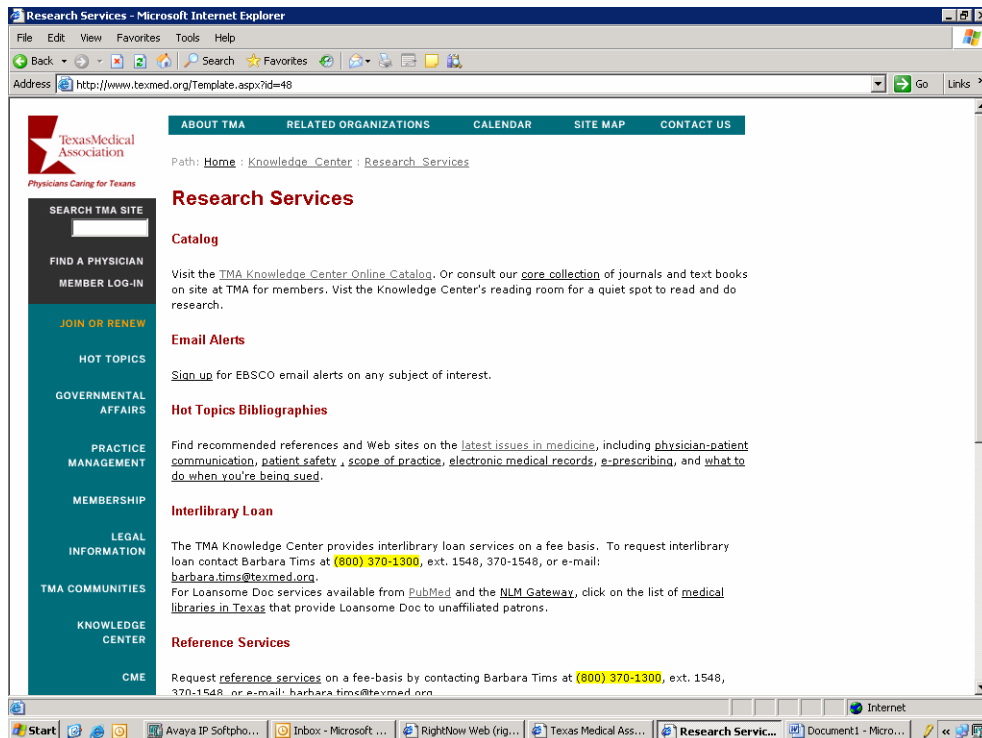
Research Services - Microsoft Internet Explorer

File Edit View Favorites Tools Help

Back Search Favorites

Address http://www.texmed.org/Template.aspx?id=48 Go Links

TexasMedical Association

Physicians Caring for Texans

ABOUT TMA RELATED ORGANIZATIONS CALENDAR SITE MAP CONTACT US

Path: Home : Knowledge Center : Research Services

SEARCH TMA SITE

FIND A PHYSICIAN

MEMBER LOG-IN

JOIN OR RENEW

HOT TOPICS

GOVERNMENTAL AFFAIRS

PRACTICE MANAGEMENT

MEMBERSHIP

LEGAL INFORMATION

TMA COMMUNITIES

KNOWLEDGE CENTER

CME

Research Services

Catalog

Visit the TMA Knowledge Center Online Catalog. Or consult our core collection of journals and text books on site at TMA for members. Vist the Knowledge Center's reading room for a quiet spot to read and do research.

Email Alerts

Sign up for EBSCO email alerts on any subject of interest.

Hot Topics Bibliographies

Find recommended references and Web sites on the latest issues in medicine, including physician-patient communication, patient safety , scope of practice, electronic medical records, e-prescribing, and what to do when you're being sued.

Interlibrary Loan

The TMA Knowledge Center provides interlibrary loan services on a fee basis. To request interlibrary loan contact Barbara Tims at (800) 370-1300, ext. 1548, 370-1548, or e-mail: barbara.tims@texmed.org.
For Loansome Doc services available from PubMed and the NLM Gateway, click on the list of medical libraries in Texas that provide Loansome Doc to unaffiliated patrons.

Reference Services

Request reference services on a fee-basis by contacting Barbara Tims at (800) 370-1300, ext. 1548, 370-1548, or e-mail: barbara.tims@texmed.org

Internet

Start | Avaya IP Softpho... | Inbox - Microsoft ... | RightNow Web (rig... | Texas Medical Ass... | Research Servic... | Document1 - Micro...